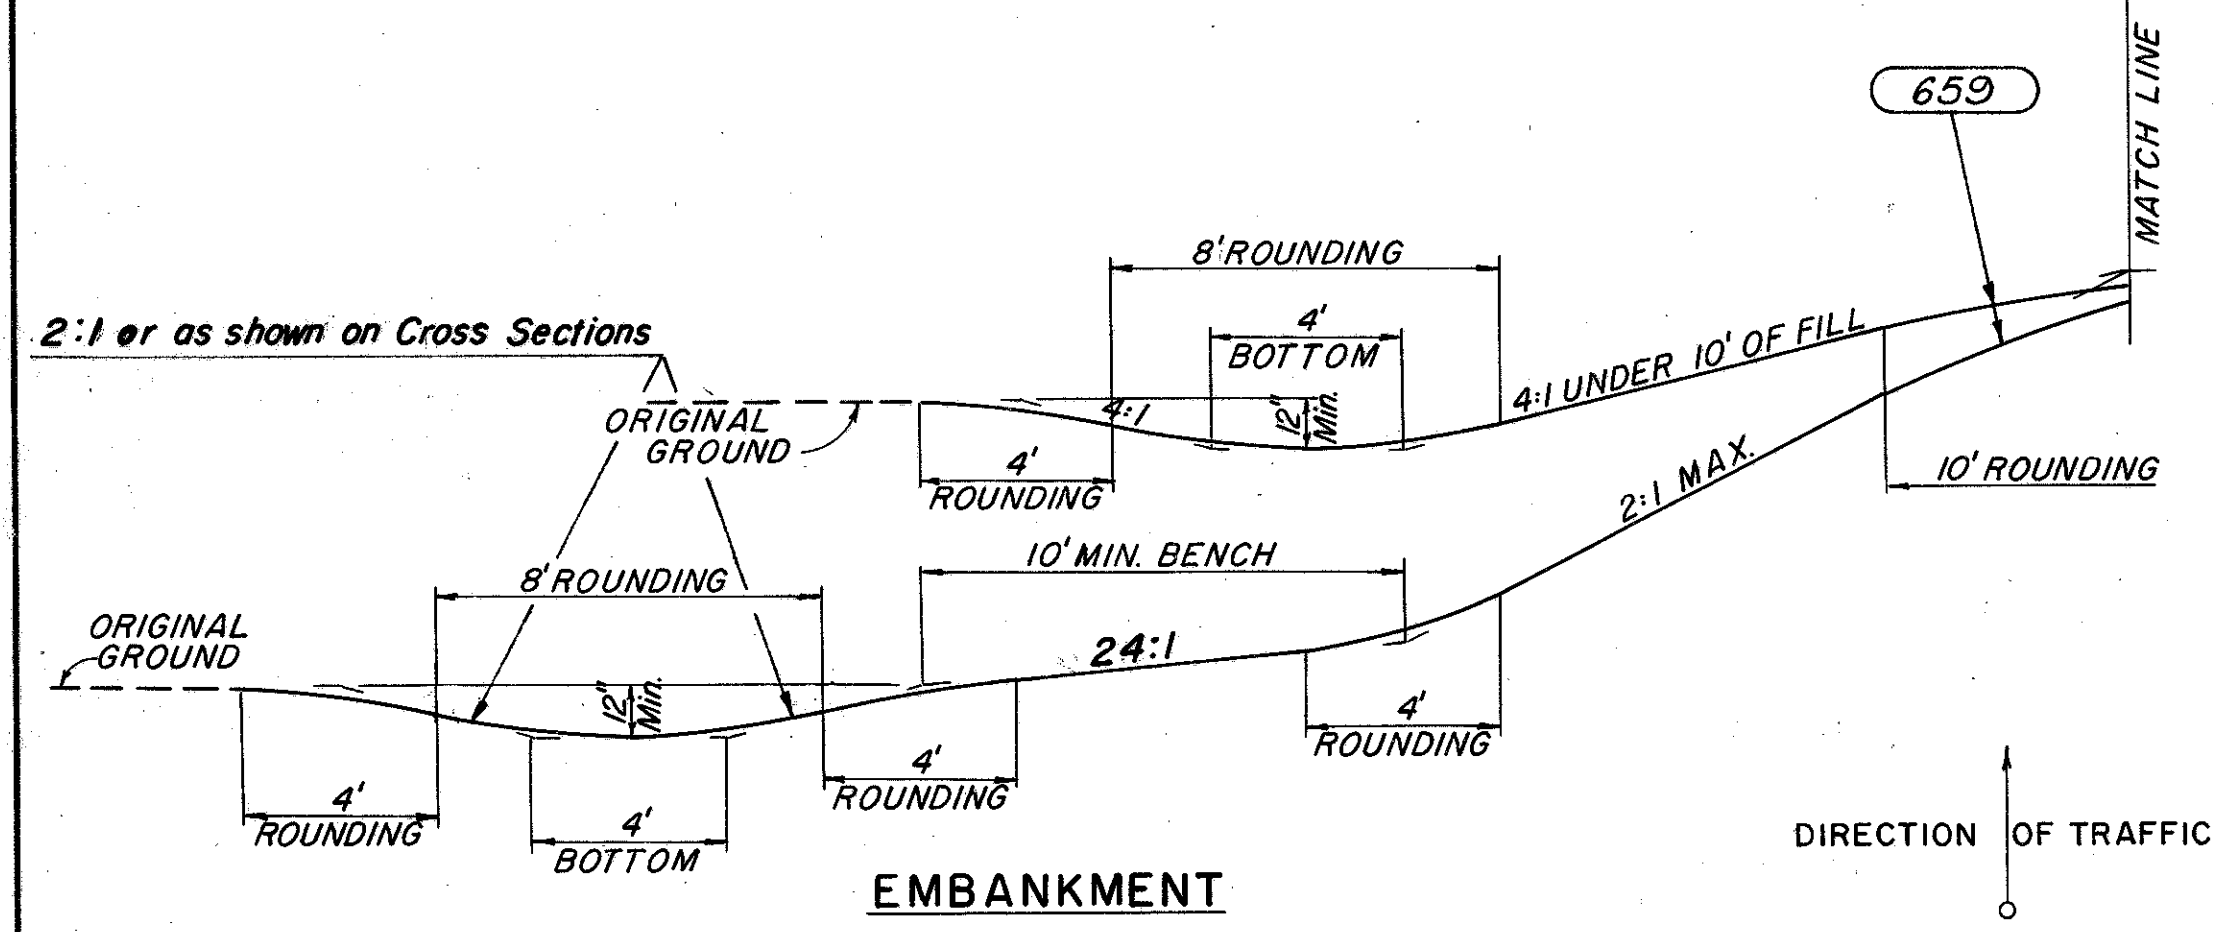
MATCH LINE

659

8' ROUNDING

2:1 or as shown on Cross Sections

4'
BOTTOM

4:1 UNDER 10' OF FILL

ORIGINAL
GROUND

4:1

12" Min.

4'
ROUNDING

10' ROUNDING

2:1 MAX.

10' MIN. BENCH

8' ROUNDING

ORIGINAL
GROUND

24:1

12" Min.

4'
ROUNDING

4'
ROUNDING

4'
ROUNDING

4'
BOTTOM

DIRECTION OF TRAFFIC

EMBANKMENT